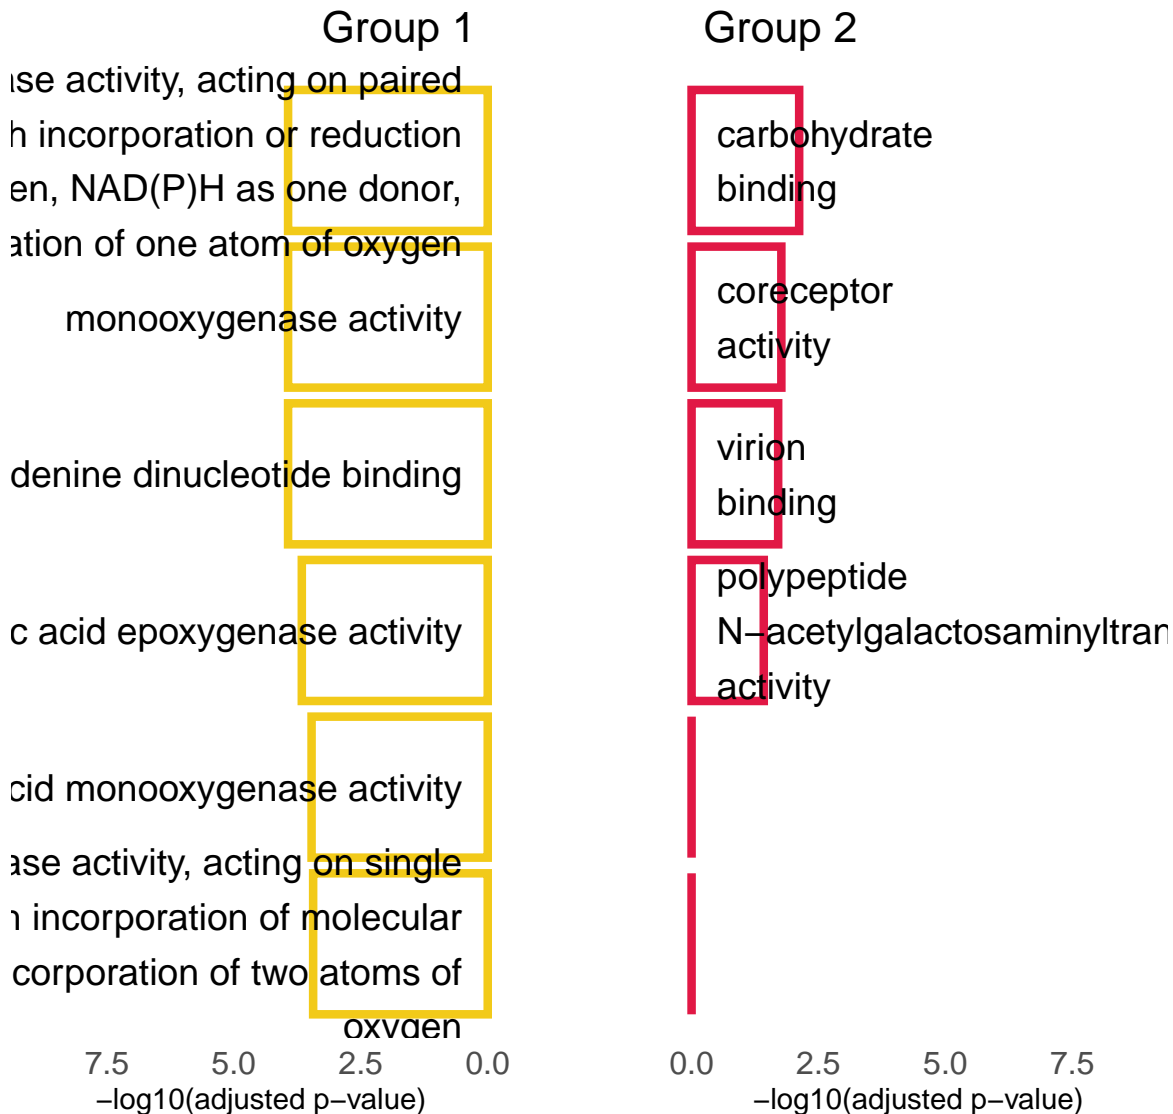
Group 1

Group 2

ıse activity, acting on paired
h incorporation or reduction
en, NAD(P)H as one donor,
ation of one atom of oxygen

monooxygenase activity

denine dinucleotide binding

c acid epoxygenase activity

cid monooxygenase activity

ıse activity, acting on single
ı incorporation of molecular
corporation of two atoms of
oxygen

carbohydrate
binding

coreceptor
activity

virion
binding

polypeptide
N−acetylgalactosaminyltran
activity

7.5 5.0 2.5 0.0
−log10(adjusted p−value)

0.0 2.5 5.0 7.5
−log10(adjusted p−value)